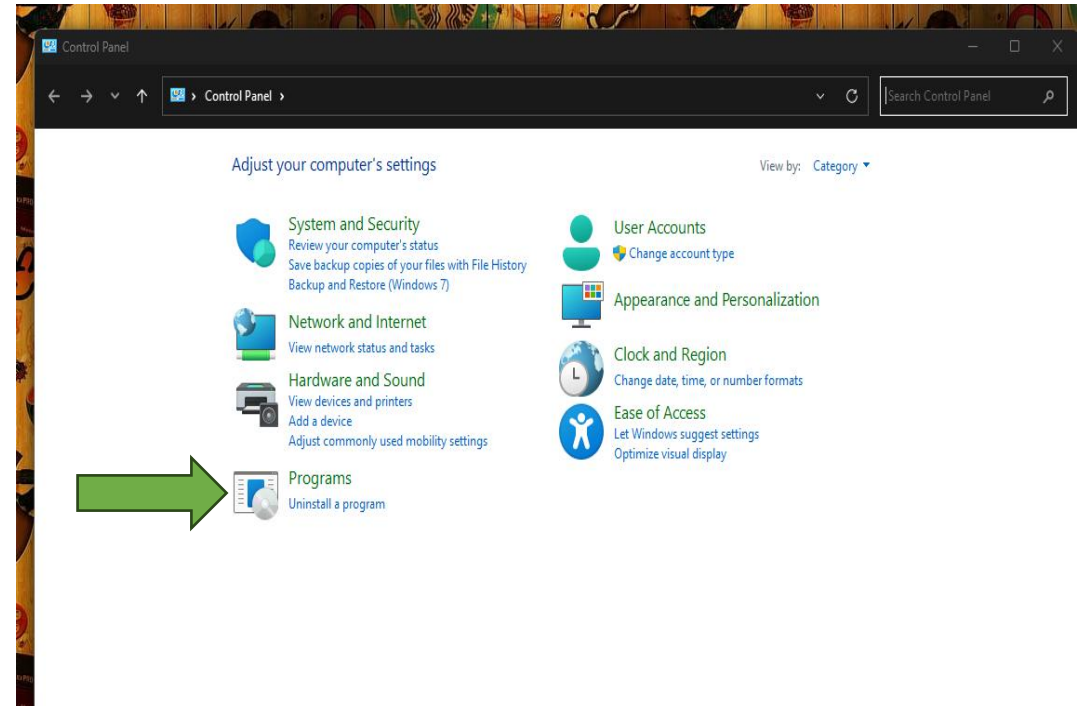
Control Panel

Control Panel ›

Search Control Panel

Adjust your computer's settings

View by: Category ▾

System and Security
Review your computer's status
Save backup copies of your files with File History
Backup and Restore (Windows 7)

Network and Internet
View network status and tasks

Hardware and Sound
View devices and printers
Add a device
Adjust commonly used mobility settings

Programs
Uninstall a program

User Accounts
Change account type

Appearance and Personalization

Clock and Region
Change date, time, or number formats

Ease of Access
Let Windows suggest settings
Optimize visual display